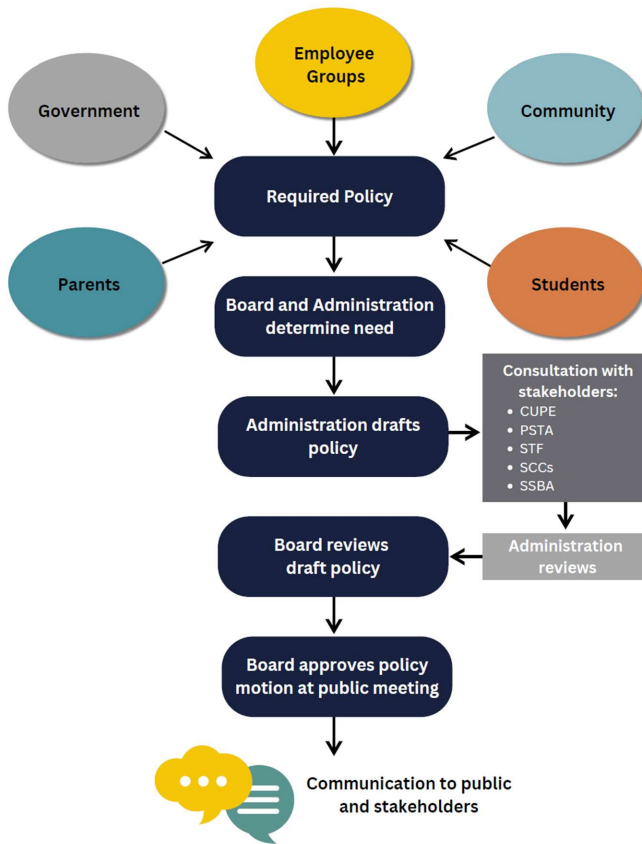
Employee Groups

Government

Community

Required Policy

Parents

Students

Board and Administration determine need

Administration drafts policy

Consultation with stakeholders:
- CUPE
- PSTA
- STF
- SCCs
- SSBA

Board reviews draft policy

Administration reviews

Board approves policy motion at public meeting

Communication to public and stakeholders